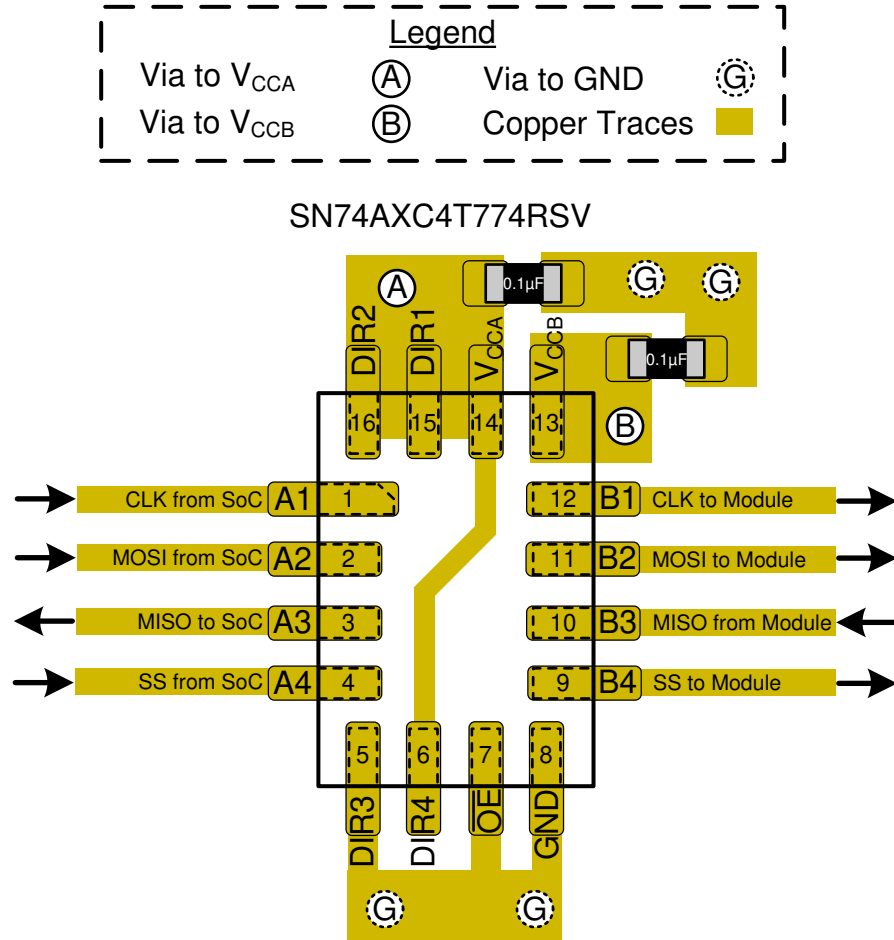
Legend
Via to $V_{CCA}$ A Via to GND G
Via to $V_{CCB}$ B Copper Traces

SN74AXC4T774RSV

A
0.1µF
G G
0.1µF
DIR2 DIR1 $V_{CCA}$ $V_{CCB}$
16 15 14 13
B

CLK from SoC A1 1
MOSI from SoC A2 2
MISO to SoC A3 3
SS from SoC A4 4

12 B1 CLK to Module
11 B2 MOSI to Module
10 B3 MISO from Module
9 B4 SS to Module

5 6 7 8
DIR3 DIR4 $\overline{OE}$ GND
G G